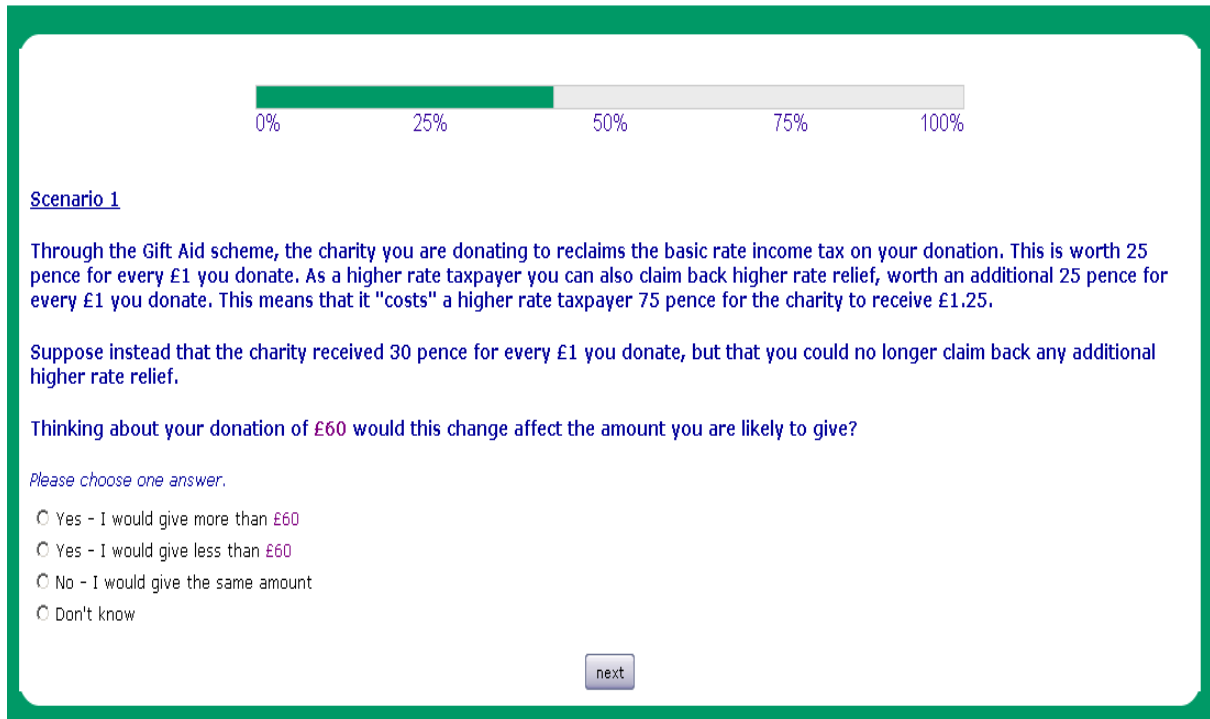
0% 25% 50% 75% 100%

Scenario 1

Through the Gift Aid scheme, the charity you are donating to reclaims the basic rate income tax on your donation. This is worth 25 pence for every £1 you donate. As a higher rate taxpayer you can also claim back higher rate relief, worth an additional 25 pence for every £1 you donate. This means that it "costs" a higher rate taxpayer 75 pence for the charity to receive £1.25.

Suppose instead that the charity received 30 pence for every £1 you donate, but that you could no longer claim back any additional higher rate relief.

Thinking about your donation of £60 would this change affect the amount you are likely to give?

Please choose one answer.

Yes - I would give more than £60

Yes - I would give less than £60

No - I would give the same amount

Don't know

next